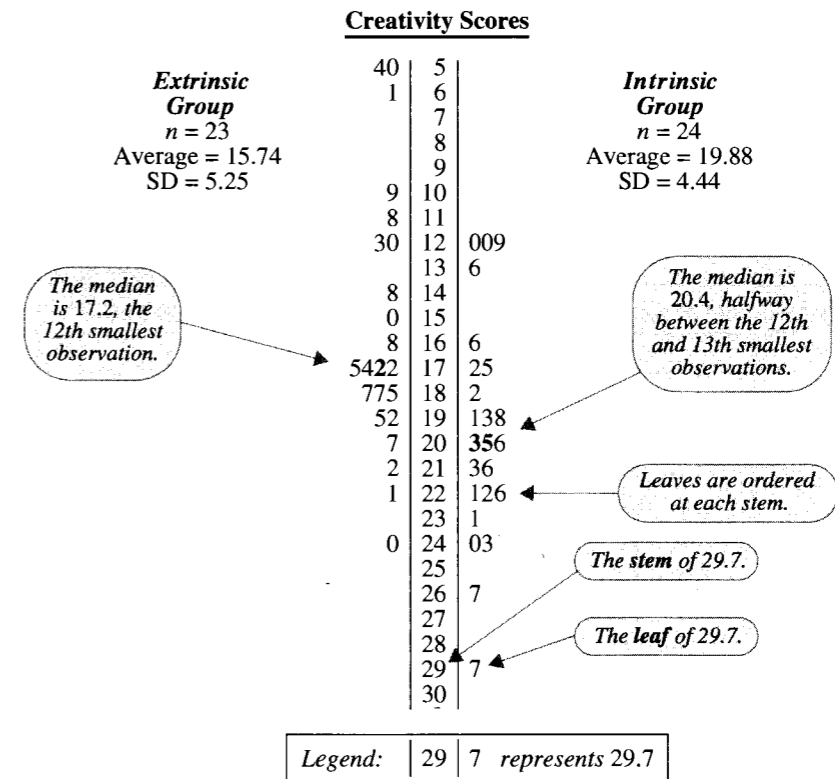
**Creativity Scores**

*Extrinsic Group*
$n = 23$
Average = 15.74
SD = 5.25

*Intrinsic Group*
$n = 24$
Average = 19.88
SD = 4.44

| Extrinsic | Stem | Intrinsic |
|---|---|---|
| 40 | 5 | |
| 1 | 6 | |
| | 7 | |
| | 8 | |
| | 9 | |
| 9 | 10 | |
| 8 | 11 | |
| 30 | 12 | 009 |
| | 13 | 6 |
| 8 | 14 | |
| 0 | 15 | |
| 8 | 16 | 6 |
| 5422 | 17 | 25 |
| 775 | 18 | 2 |
| 52 | 19 | 138 |
| 7 | 20 | 356 |
| 2 | 21 | 36 |
| 1 | 22 | 126 |
| | 23 | 1 |
| 0 | 24 | 03 |
| | 25 | |
| | 26 | 7 |
| | 27 | |
| | 28 | |
| | 29 | 7 |
| | 30 | |

*The median is 17.2, the 12th smallest observation.*

*The median is 20.4, halfway between the 12th and 13th smallest observations.*

*Leaves are ordered at each stem.*

*The **stem** of 29.7.*

*The **leaf** of 29.7.*

*Legend:* | 29 | 7 *represents* 29.7